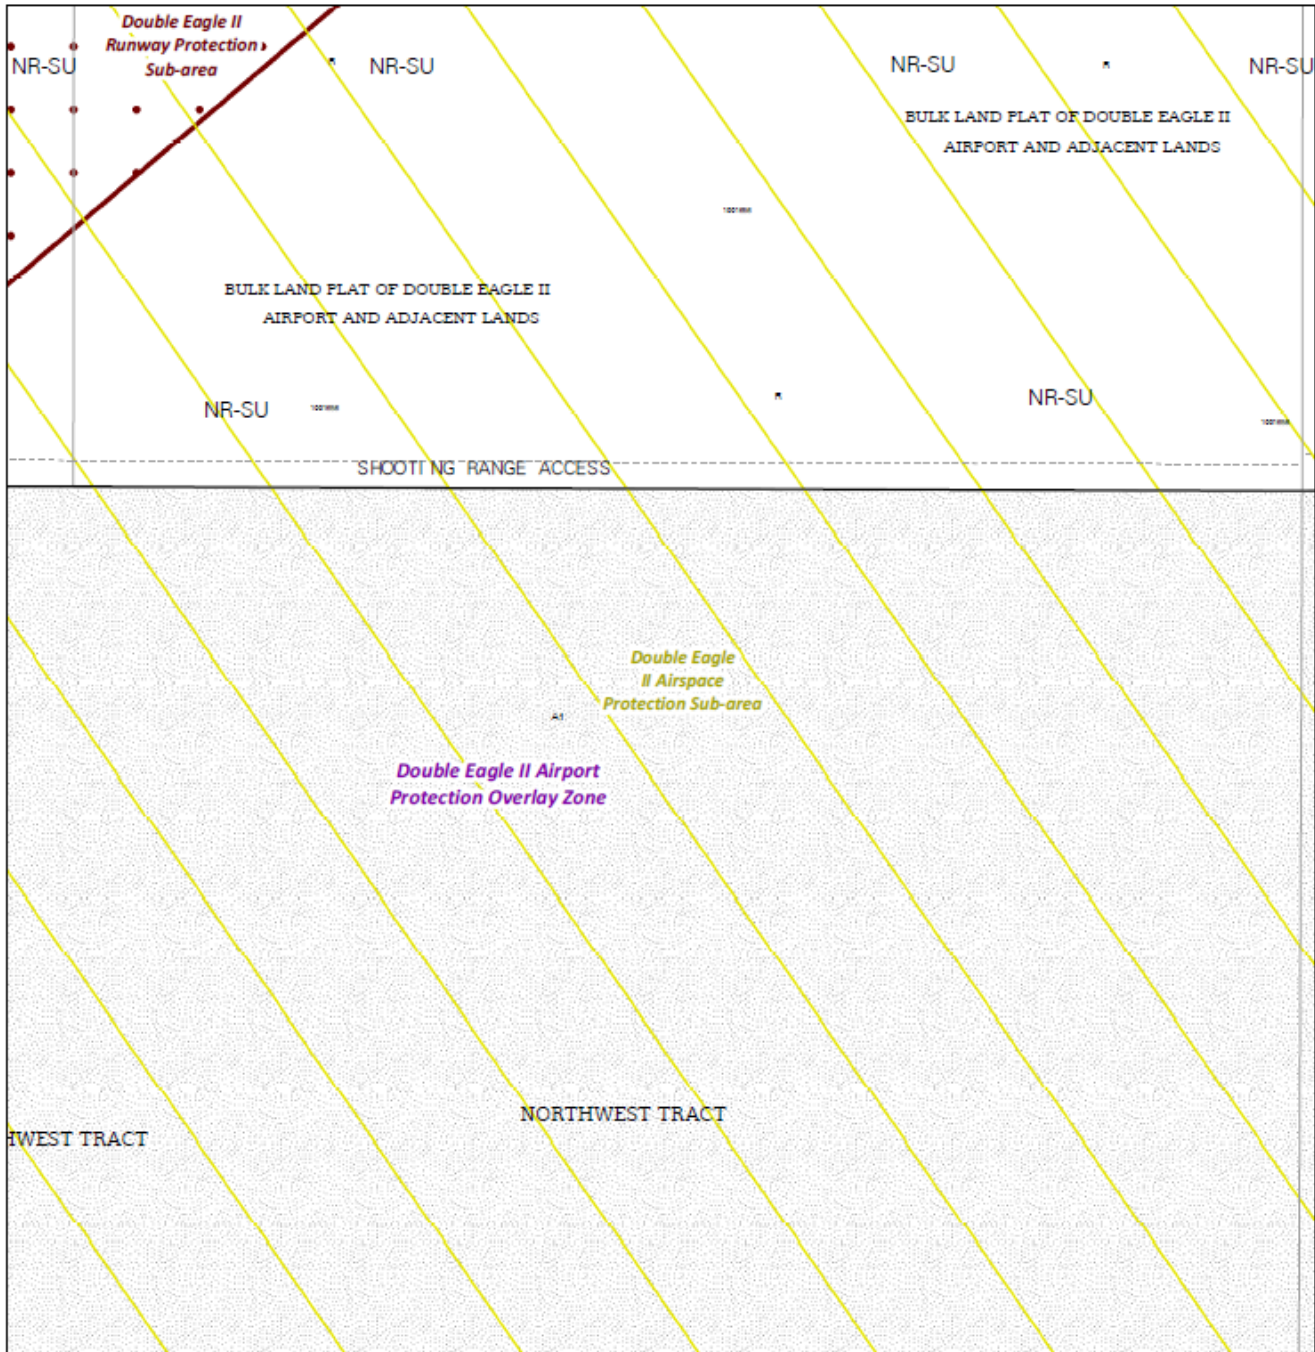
Double Eagle II Runway Protection Sub-area

NR-SU

NR-SU

NR-SU

NR-SU

BULK LAND PLAT OF DOUBLE EAGLE II AIRPORT AND ADJACENT LANDS

BULK LAND PLAT OF DOUBLE EAGLE II AIRPORT AND ADJACENT LANDS

NR-SU

NR-SU

SHOOTI NG RANGE ACCESS

Double Eagle II Airspace Protection Sub-area

A1

Double Eagle II Airport Protection Overlay Zone

NORTHWEST TRACT

HWEST TRACT